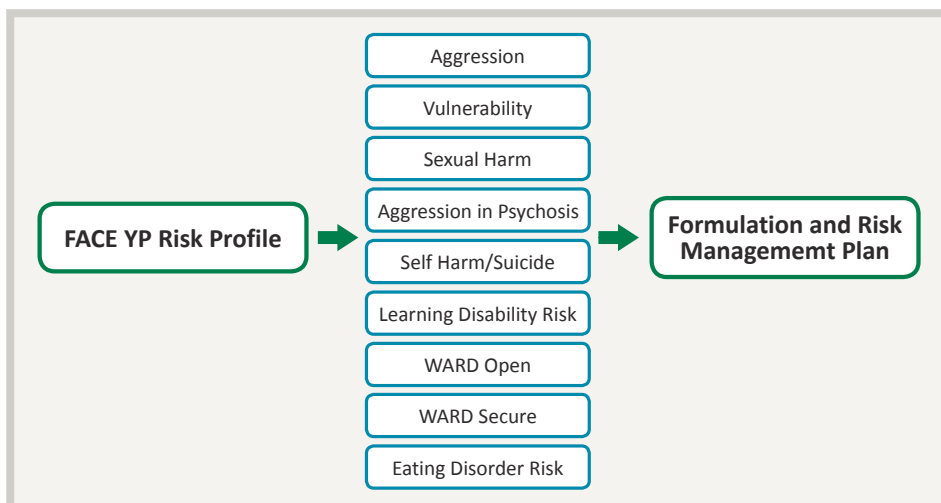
FACE YP Risk Profile

Aggression

Vulnerability

Sexual Harm

Aggression in Psychosis

Self Harm/Suicide

Learning Disability Risk

WARD Open

WARD Secure

Eating Disorder Risk

Formulation and Risk Managememt Plan